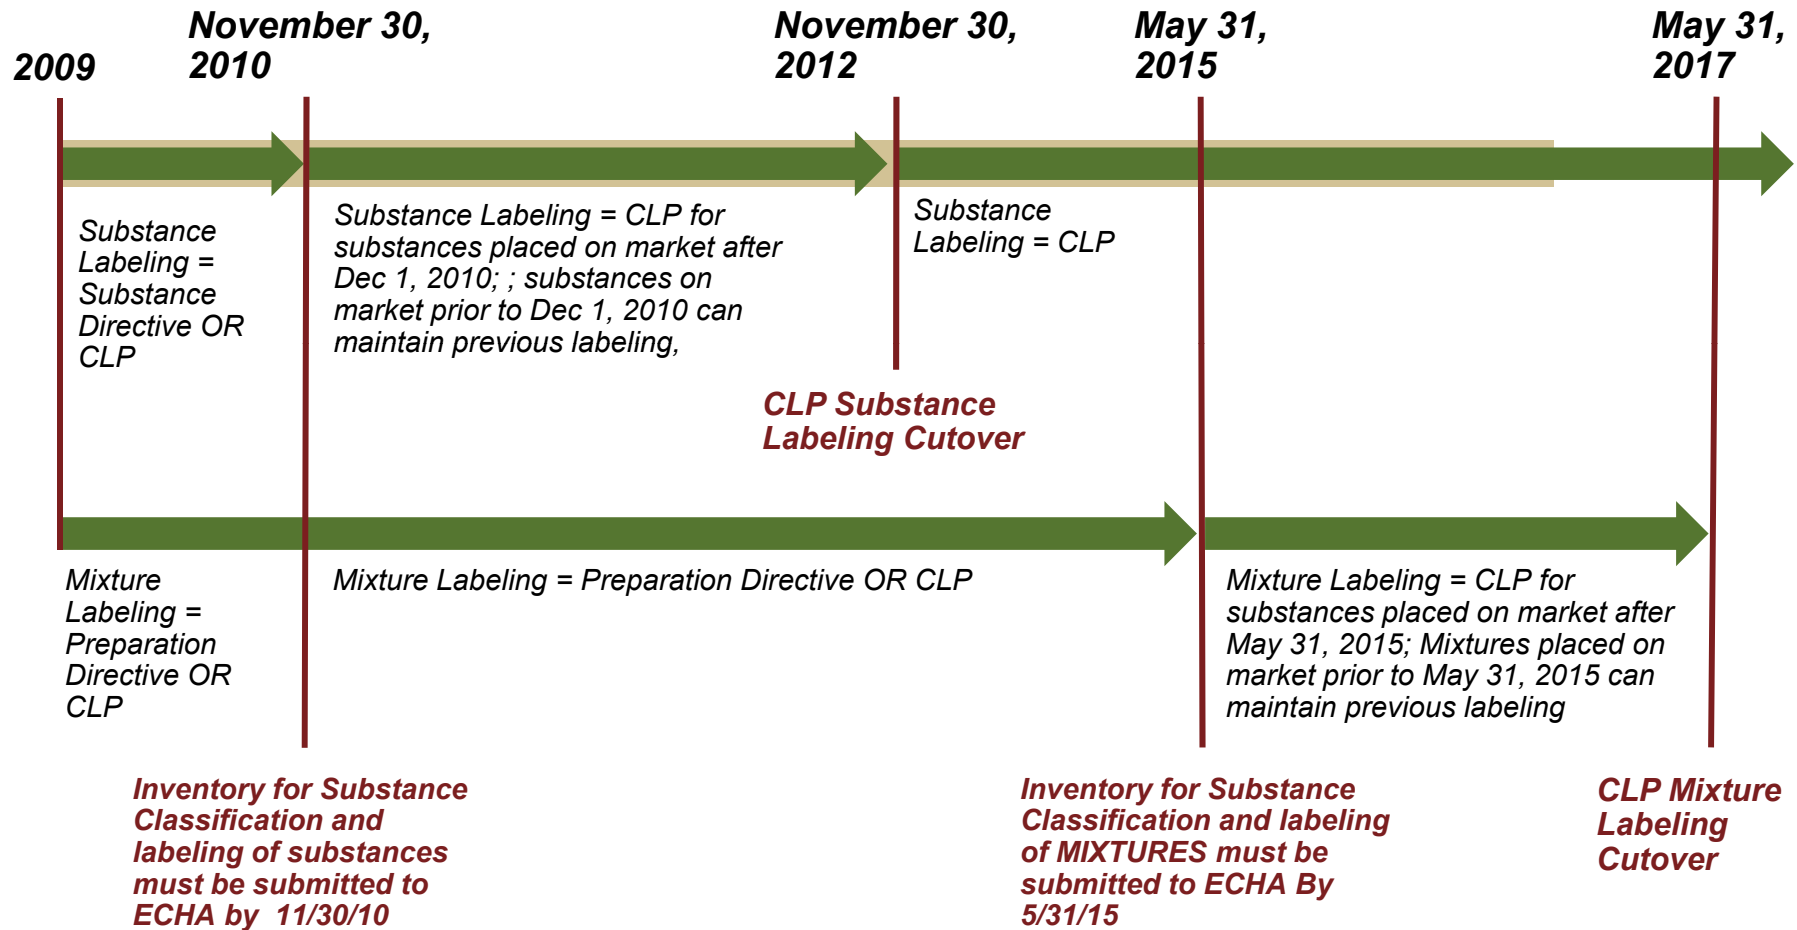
2009

November 30, 2010

November 30, 2012

May 31, 2015

May 31, 2017

Substance Labeling = Substance Directive OR CLP

Substance Labeling = CLP for substances placed on market after Dec 1, 2010; ; substances on market prior to Dec 1, 2010 can maintain previous labeling,

Substance Labeling = CLP

CLP Substance Labeling Cutover

Mixture Labeling = Preparation Directive OR CLP

Mixture Labeling = Preparation Directive OR CLP

Mixture Labeling = CLP for substances placed on market after May 31, 2015; Mixtures placed on market prior to May 31, 2015 can maintain previous labeling

Inventory for Substance Classification and labeling of substances must be submitted to ECHA by 11/30/10

Inventory for Substance Classification and labeling of MIXTURES must be submitted to ECHA By 5/31/15

CLP Mixture Labeling Cutover